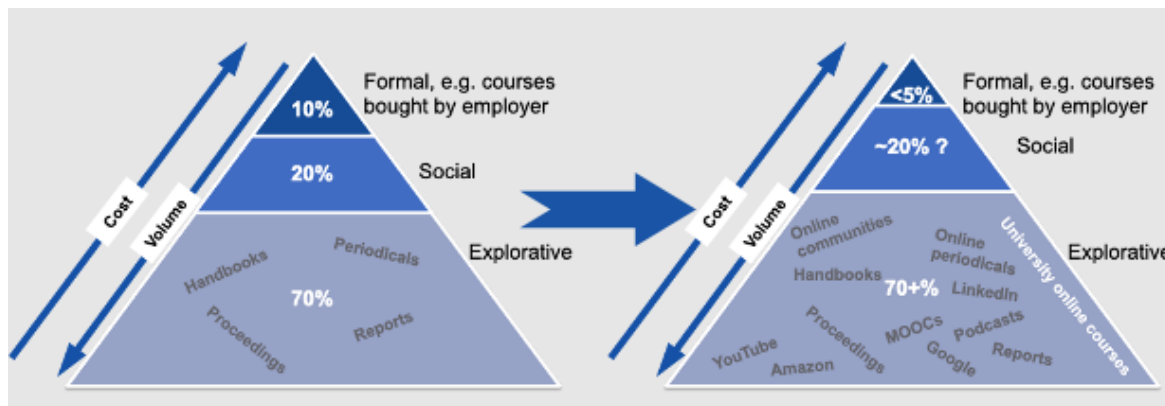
Cost

Volume

10%

Formal, e.g. courses bought by employer

20%

Social

Explorative

Handbooks

Periodicals

70%

Proceedings

Reports

Cost

Volume

<5%

Formal, e.g. courses bought by employer

~20% ?

Social

Explorative

Online communities

Online periodicals

University online courses

Handbooks

70+%

LinkedIn

Proceedings

MOOCs

Podcasts

YouTube

Amazon

Google

Reports